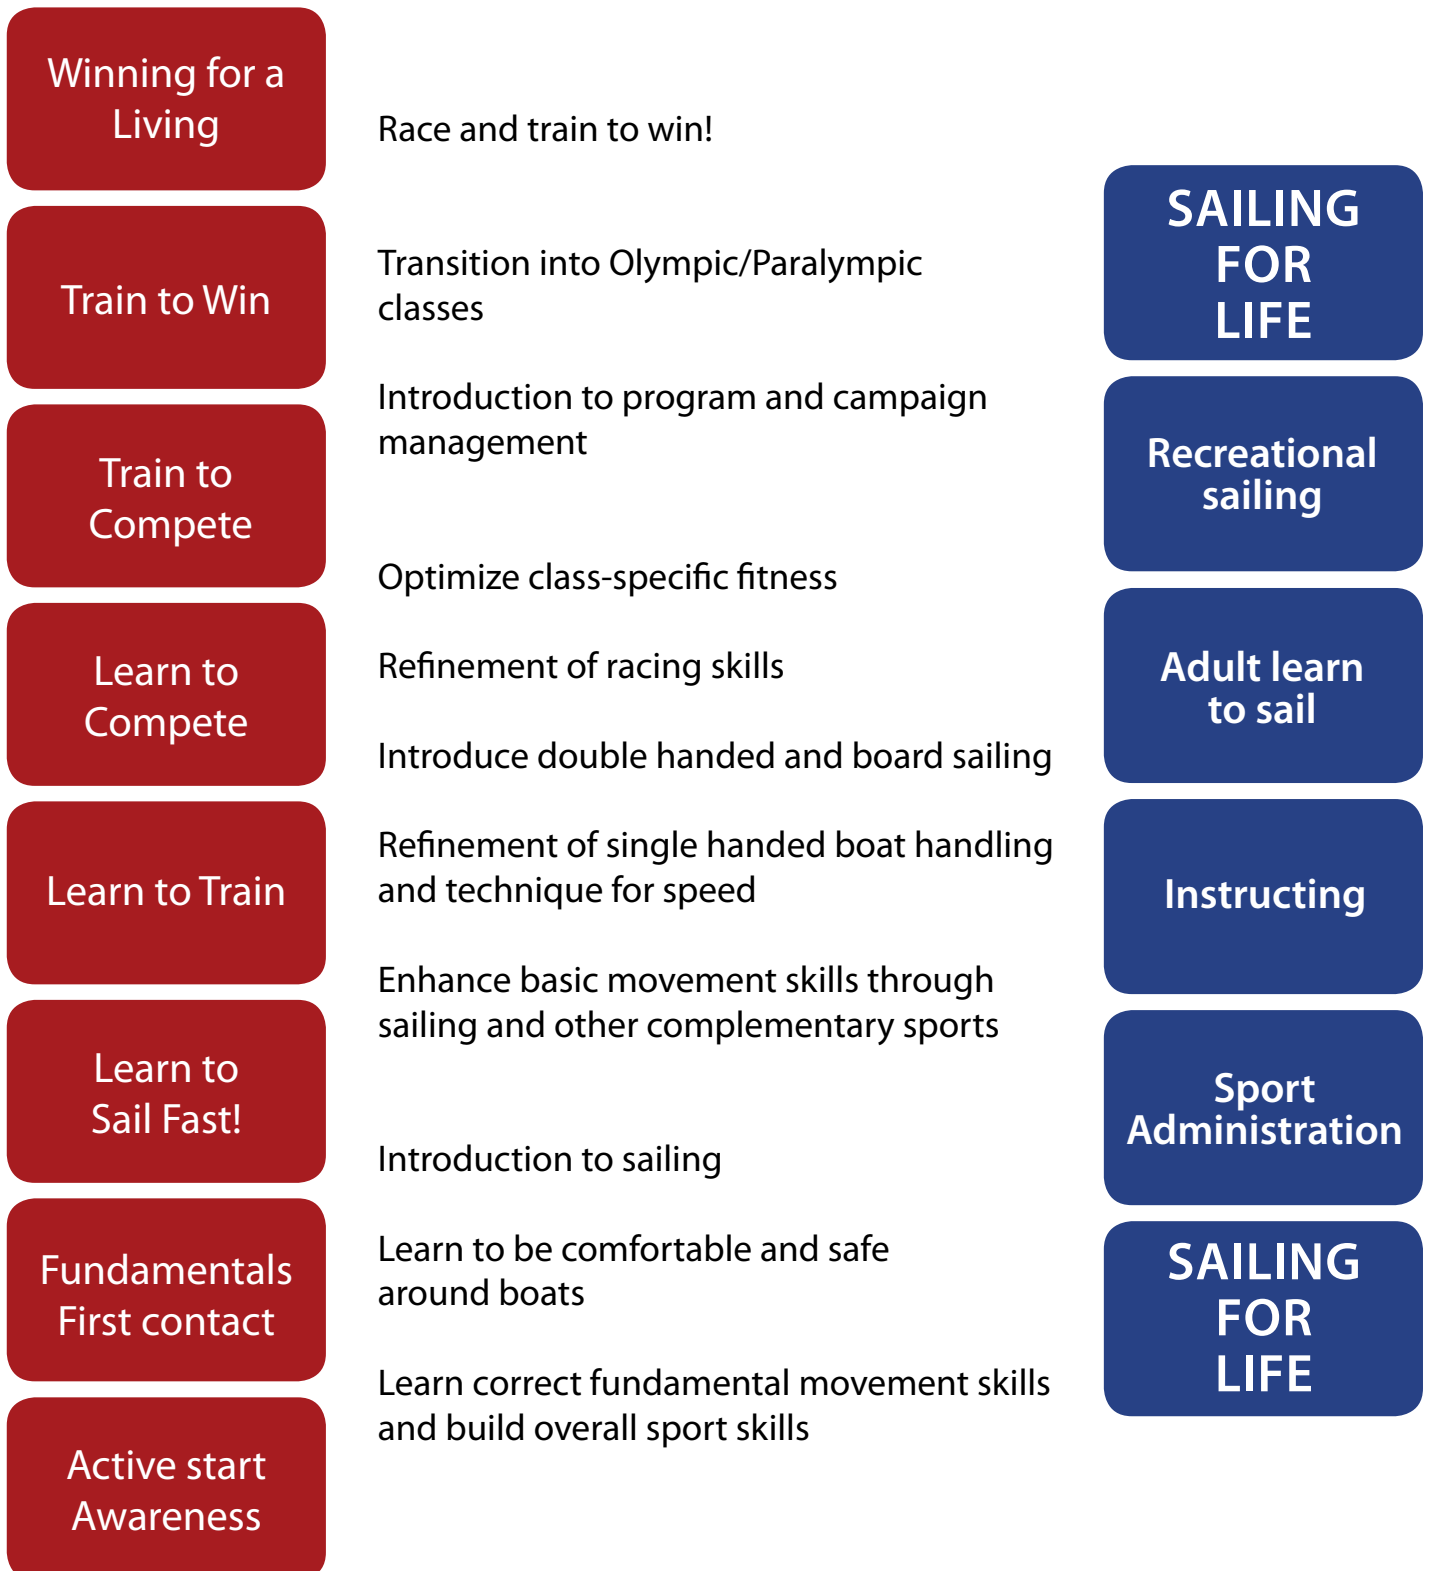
Winning for a Living

Train to Win

Train to Compete

Learn to Compete

Learn to Train

Learn to Sail Fast!

Fundamentals First contact

Active start Awareness

Race and train to win!

Transition into Olympic/Paralympic classes

Introduction to program and campaign management

Optimize class-specific fitness

Refinement of racing skills

Introduce double handed and board sailing

Refinement of single handed boat handling and technique for speed

Enhance basic movement skills through sailing and other complementary sports

Introduction to sailing

Learn to be comfortable and safe around boats

Learn correct fundamental movement skills and build overall sport skills

SAILING FOR LIFE

Recreational sailing

Adult learn to sail

Instructing

Sport Administration

SAILING FOR LIFE